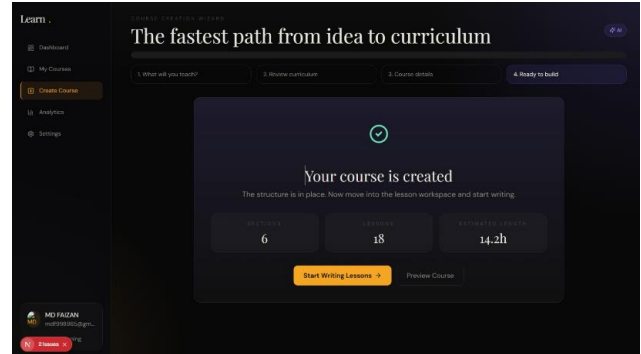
Learn.

Dashboard
My Courses
Create Course
Analytics
Settings

COURSE CREATION WIZARD
The fastest path from idea to curriculum

AI

1. What will you teach?
2. Review curriculum
3. Course details
4. Ready to build

Your course is created
The structure is in place. Now move into the lesson workspace and start writing.

SECTIONS
6
LESSONS
18
ESTIMATED LENGTH
14.2h

Start Writing Lessons →
Preview Course

MD
MD FAIZAN
mdf99960@gm...

N 2 Issues ×